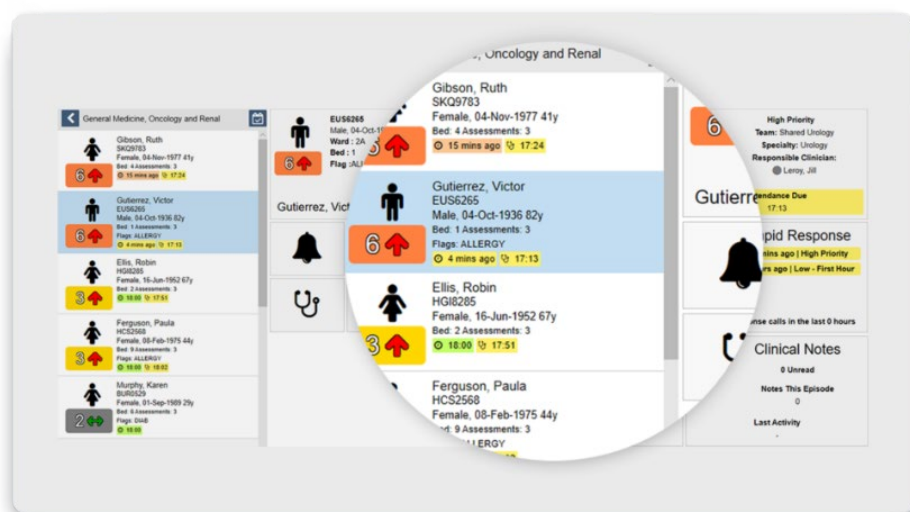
General Medicine, Oncology and Renal

Gibson, Ruth
SKQ9783
Female, 04-Nov-1977 41y
Bed: 4 Assessments: 3
6
15 mins ago 17:24

Gutierrez, Victor
EUS6265
Male, 04-Oct-1936 82y
Bed: 1 Assessments: 3
Flags: ALLERGY
6
4 mins ago 17:13

Ellis, Robin
HGI8285
Female, 16-Jun-1952 67y
Bed: 2 Assessments: 3
3
18:00 17:51

Ferguson, Paula
HCS2568
Female, 08-Feb-1975 44y
Bed: 9 Assessments: 3
Flags: ALLERGY
3
18:00 18:02

Murphy, Karen
BUR0529
Female, 01-Sep-1989 29y
Bed: 6 Assessments: 3
Flags: DIAB
2
18:00

EUS6265
Male, 04-Oct-1
Ward : 2A
Bed : 1
Flag : ALI
6

Gutierrez, Vict

, Oncology and Renal

Gibson, Ruth
SKQ9783
Female, 04-Nov-1977 41y
Bed: 4 Assessments: 3
15 mins ago 17:24

Gutierrez, Victor
EUS6265
Male, 04-Oct-1936 82y
Bed: 1 Assessments: 3
Flags: ALLERGY
6
4 mins ago 17:13

Ellis, Robin
HGI8285
Female, 16-Jun-1952 67y
Bed: 2 Assessments: 3
3
18:00 17:51

Ferguson, Paula
HCS2568
Female, 08-Feb-1975 44y
Bed: 9 Assessments: 3
LLERGY

6
High Priority
Team: Shared Urology
Specialty: Urology
Responsible Clinician:
Leroy, Jill
Gutierre
endance Due
17:13

pid Response
mins ago | High Priority
rs ago | Low - First Hour
nse calls in the last 0 hours

Clinical Notes
0 Unread
Notes This Episode
0
Last Activity
-